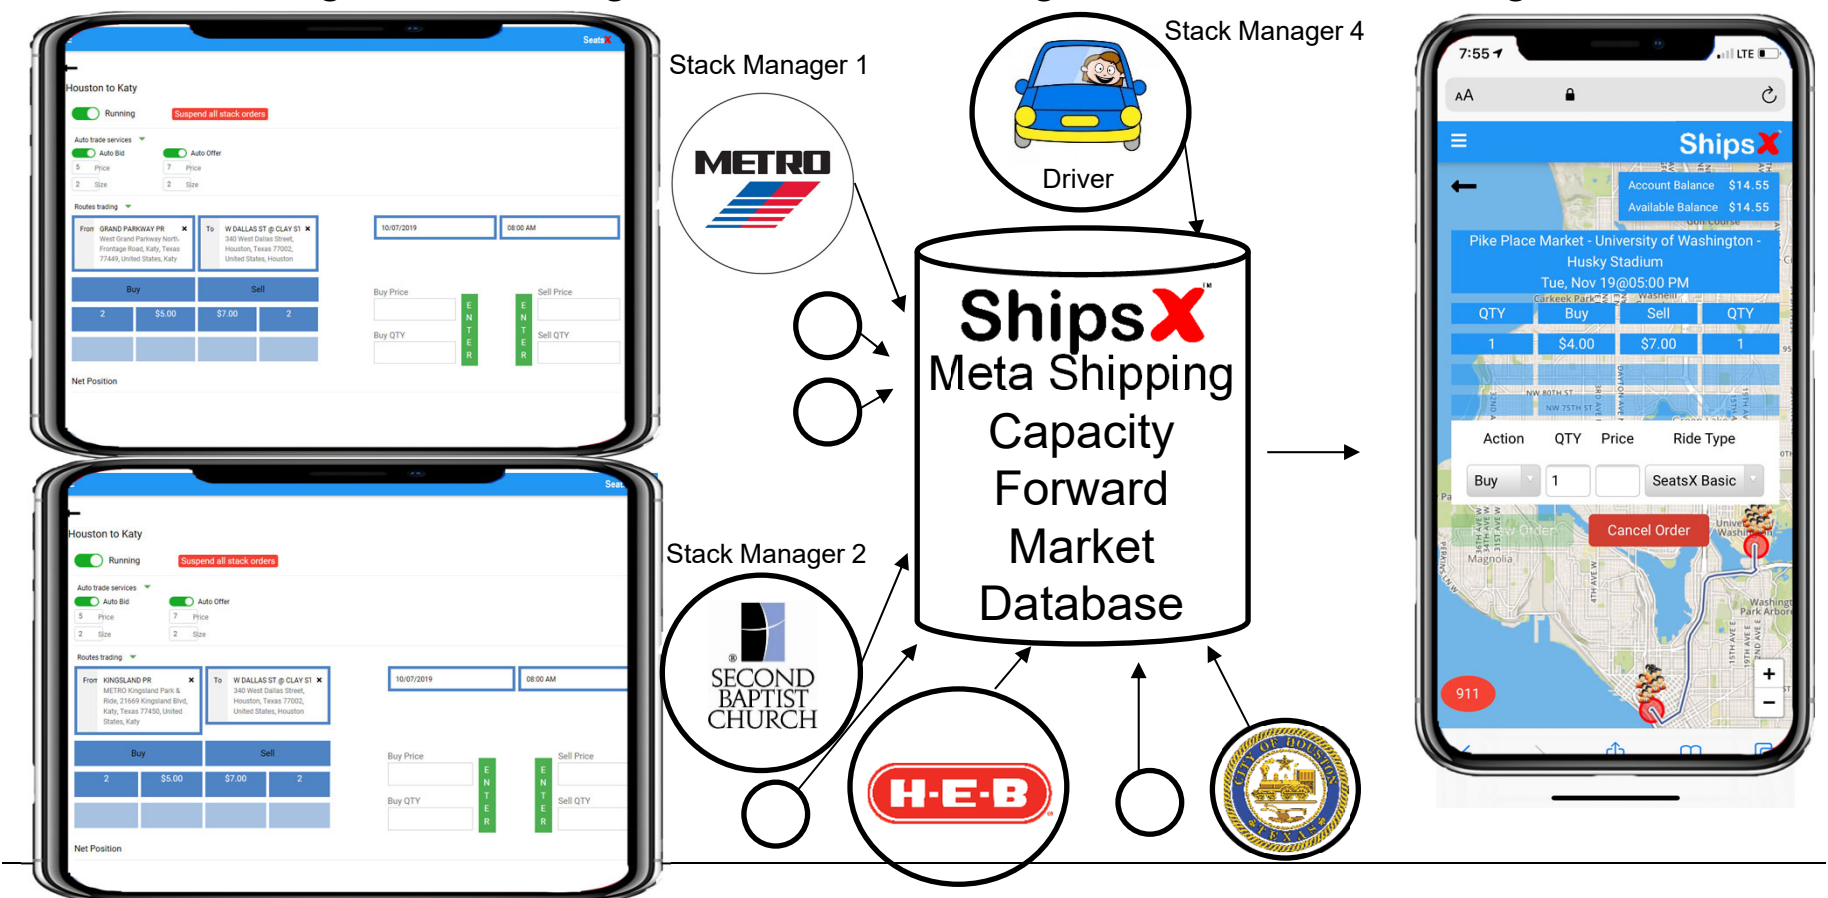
SeatsX

Houston to Katy

Running Suspend all stack orders

Auto trade services
Auto Bid Auto Offer
5 Price 7 Price
2 Size 2 Size

Routes trading
From GRAND PARKWAY PR West Grand Parkway North Frontage Road, Katy, Texas 77449, United States, Katy
To W DALLAS ST @ CLAY ST 340 West Dallas Street, Houston, Texas 77002, United States, Houston

10/07/2019 08:00 AM

| Buy | | Sell | |
|---|---|---|---|
| 2 | $5.00 | $7.00 | 2 |

Buy Price
Buy QTY
ENTER ENTER
Sell Price
Sell QTY

Net Position

Stack Manager 1

METRO

Stack Manager 4

Driver

ShipsX™
Meta Shipping Capacity Forward Market Database

Stack Manager 2

SECOND BAPTIST CHURCH

H-E-B

CITY OF HOUSTON TEXAS

SeatsX

Houston to Katy

Running Suspend all stack orders

Auto trade services
Auto Bid Auto Offer
5 Price 7 Price
2 Size 2 Size

Routes trading
From KINGSLAND PR METRO Kingsland Park & Ride, 21669 Kingsland Blvd, Katy, Texas 77450, United States, Katy
To W DALLAS ST @ CLAY ST 340 West Dallas Street, Houston, Texas 77002, United States, Houston

10/07/2019 08:00 AM

| Buy | | Sell | |
|---|---|---|---|
| 2 | $5.00 | $7.00 | 2 |

Buy Price
Buy QTY
ENTER ENTER
Sell Price
Sell QTY

Net Position

7:55 LTE

AA

ShipsX

Account Balance $14.55
Available Balance $14.55

Pike Place Market - University of Washington - Husky Stadium
Tue, Nov 19@05:00 PM

| QTY | Buy | Sell | QTY |
|---|---|---|---|
| 1 | $4.00 | $7.00 | 1 |

Action QTY Price Ride Type
Buy 1 SeatsX Basic

Cancel Order

Magnolia

911